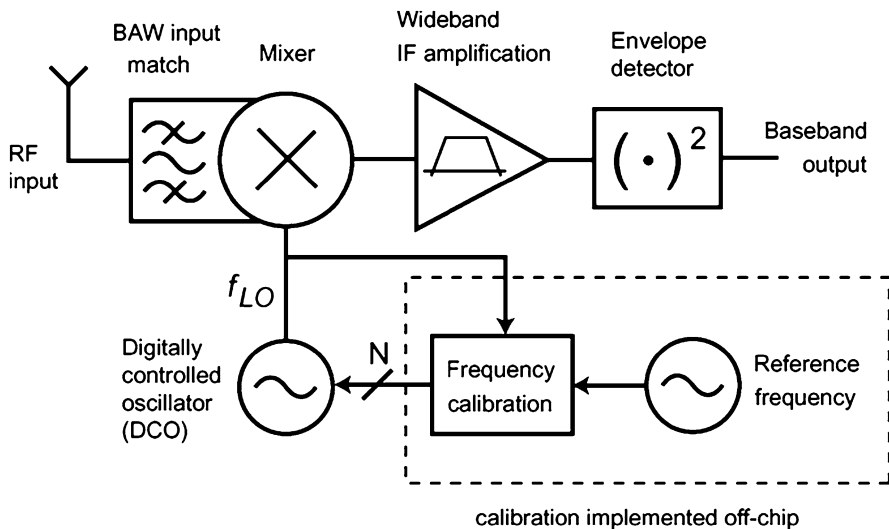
BAW input match

Mixer

Wideband IF amplification

Envelope detector

RF input

$(\cdot)^2$

Baseband output

$f_{LO}$

N

Digitally controlled oscillator (DCO)

Frequency calibration

Reference frequency

calibration implemented off-chip